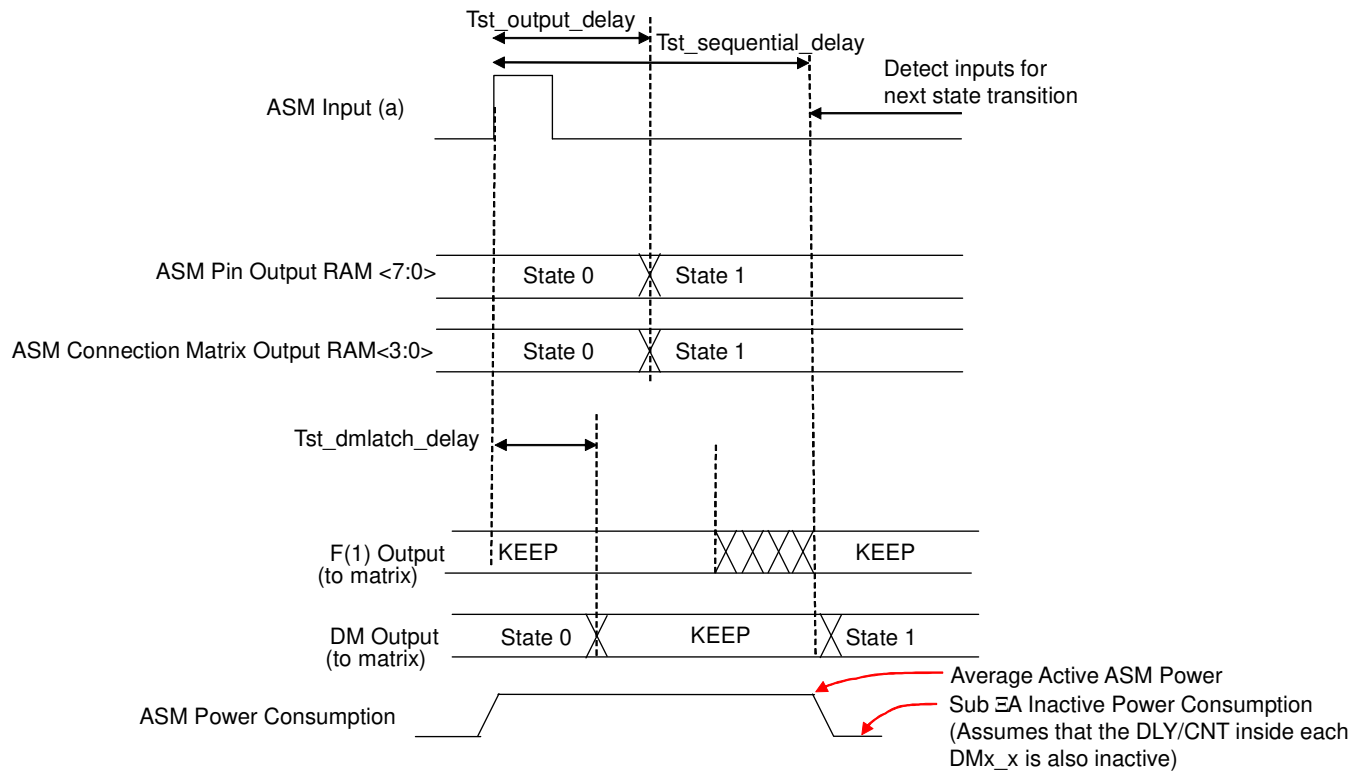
Tst_output_delay
Tst_sequential_delay
Detect inputs for next state transition
ASM Input (a)
ASM Pin Output RAM <7:0>
State 0
State 1
ASM Connection Matrix Output RAM<3:0>
State 0
State 1
Tst_dmlatch_delay
F(1) Output (to matrix)
KEEP
KEEP
DM Output (to matrix)
State 0
KEEP
State 1
Average Active ASM Power
Sub ΞA Inactive Power Consumption (Assumes that the DLY/CNT inside each DMx_x is also inactive)
ASM Power Consumption